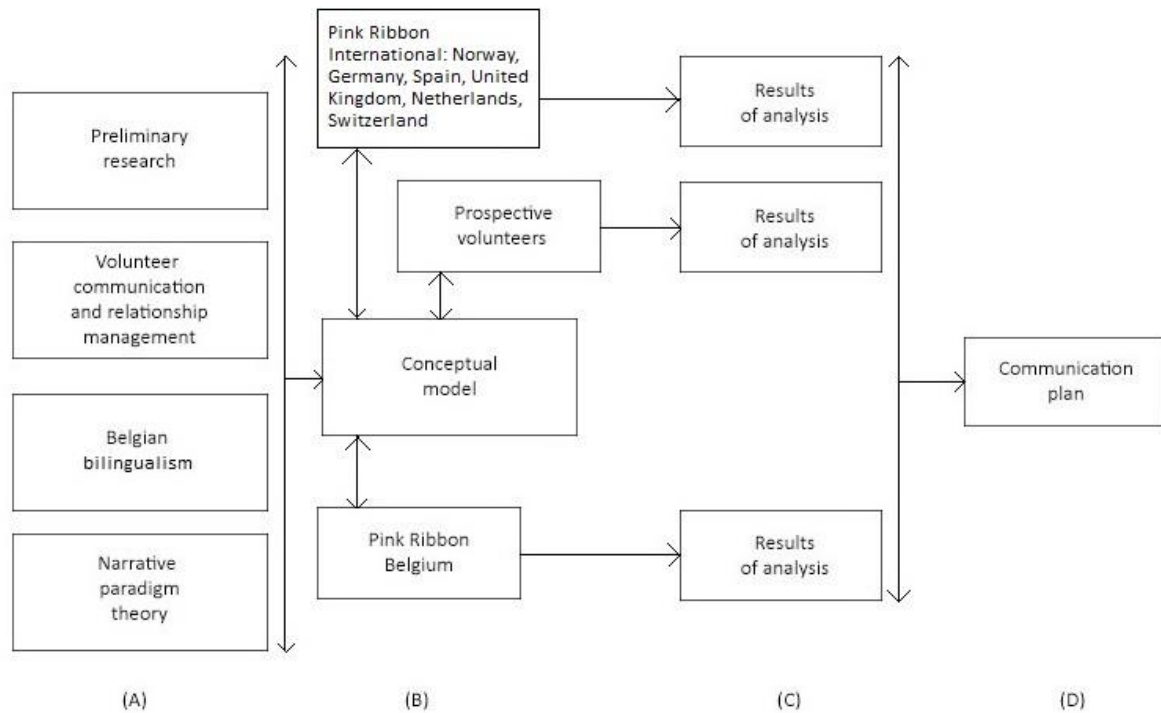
Preliminary research

Volunteer communication and relationship management

Belgian bilingualism

Narrative paradigm theory

Pink Ribbon International: Norway, Germany, Spain, United Kingdom, Netherlands, Switzerland

Prospective volunteers

Conceptual model

Pink Ribbon Belgium

Results of analysis

Results of analysis

Results of analysis

Communication plan

(A)

(B)

(C)

(D)